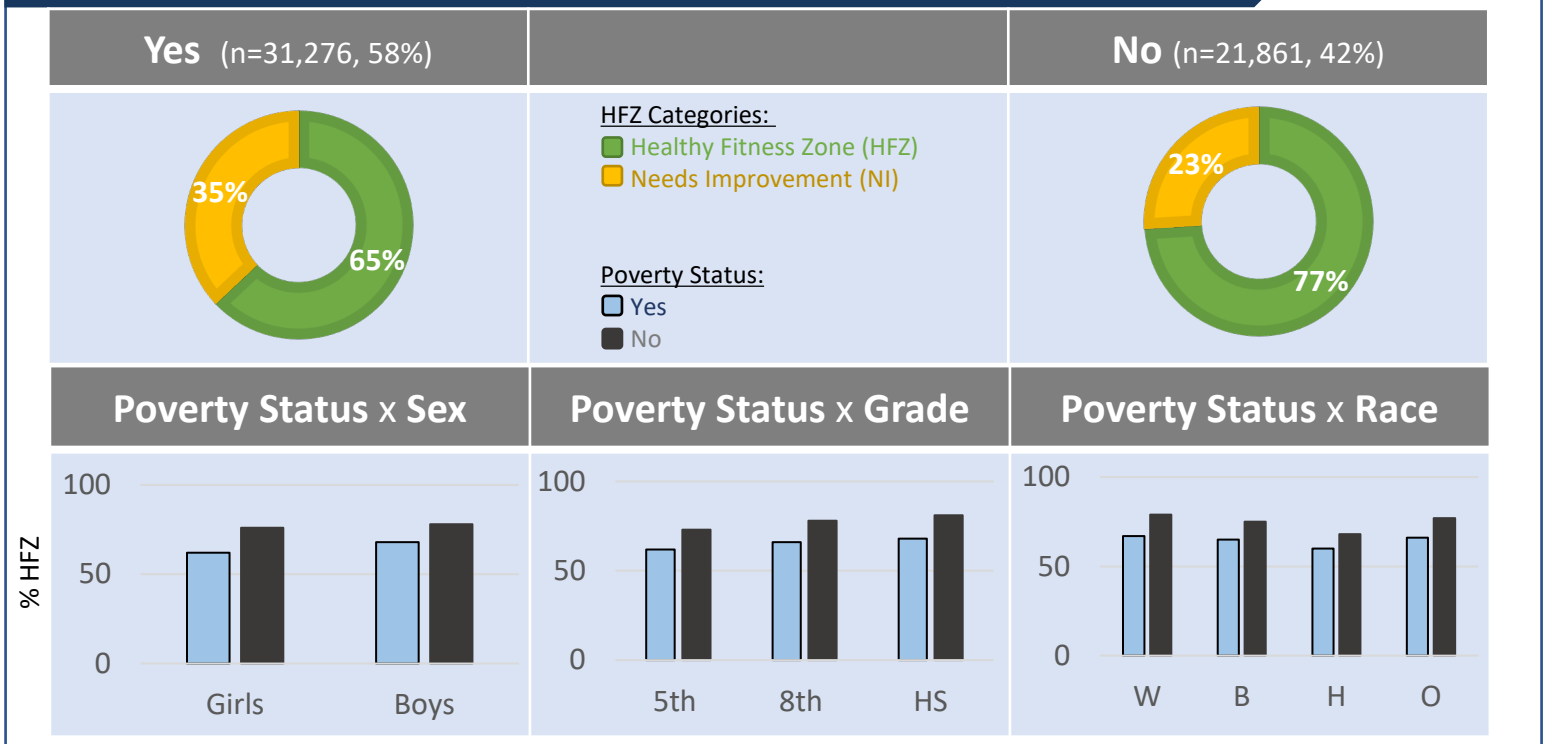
Yes (n=31,276, 58%)

No (n=21,861, 42%)

35%

65%

HFZ Categories:
Healthy Fitness Zone (HFZ)
Needs Improvement (NI)

Poverty Status:
Yes
No

23%

77%

Poverty Status x Sex

Poverty Status x Grade

Poverty Status x Race

% HFZ

100
50
0
Girls
Boys

100
50
0
5th
8th
HS

100
50
0
W
B
H
O